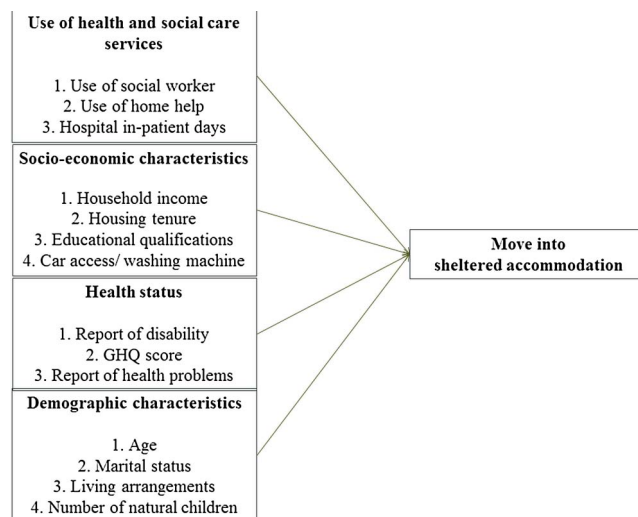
Use of health and social care services

1. Use of social worker
2. Use of home help
3. Hospital in-patient days

Socio-economic characteristics

1. Household income
2. Housing tenure
3. Educational qualifications
4. Car access/ washing machine

Health status

1. Report of disability
2. GHQ score
3. Report of health problems

Demographic characteristics

1. Age
2. Marital status
3. Living arrangements
4. Number of natural children

Move into sheltered accommodation